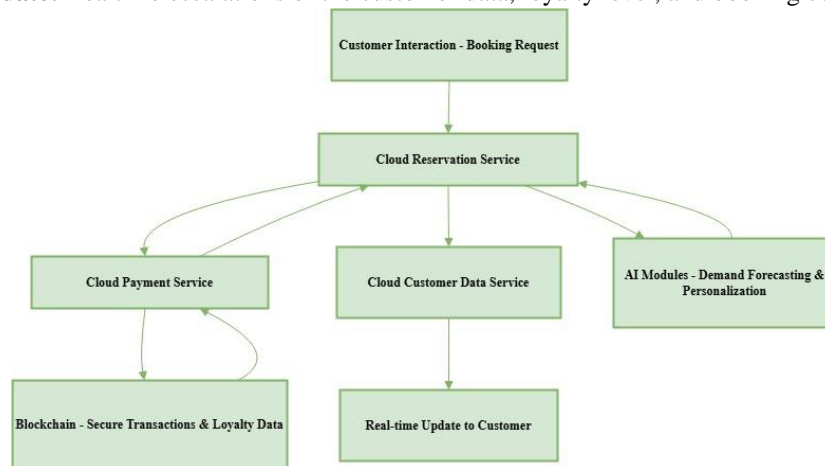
Customer Interaction - Booking Request

Cloud Reservation Service

Cloud Payment Service

Cloud Customer Data Service

AI Modules - Demand Forecasting & Personalization

Blockchain - Secure Transactions & Loyalty Data

Real-time Update to Customer